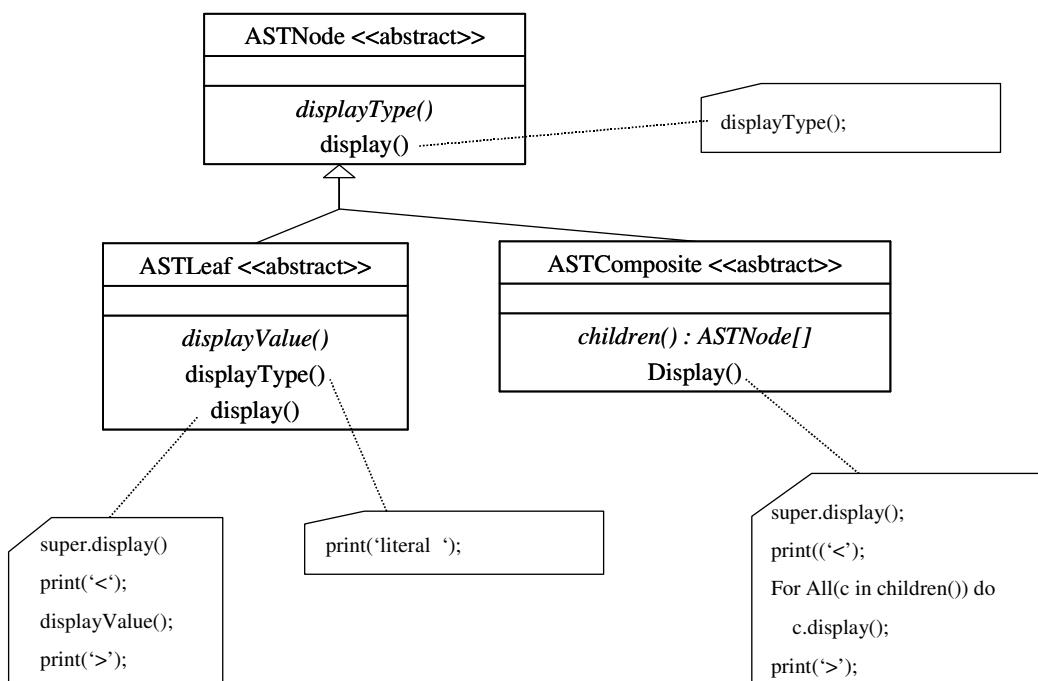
ASTNode <<abstract>>

*displayType()*
display()

displayType();

ASTLeaf <<abstract>>

*displayValue()*
displayType()
display()

ASTComposite <<asbtract>>

*children() : ASTNode[]*
Display()

super.display()
print('<');
displayValue();
print('>');

print('literal ');

super.display();
print(('<');
For All(c in children()) do
c.display();
print('>');